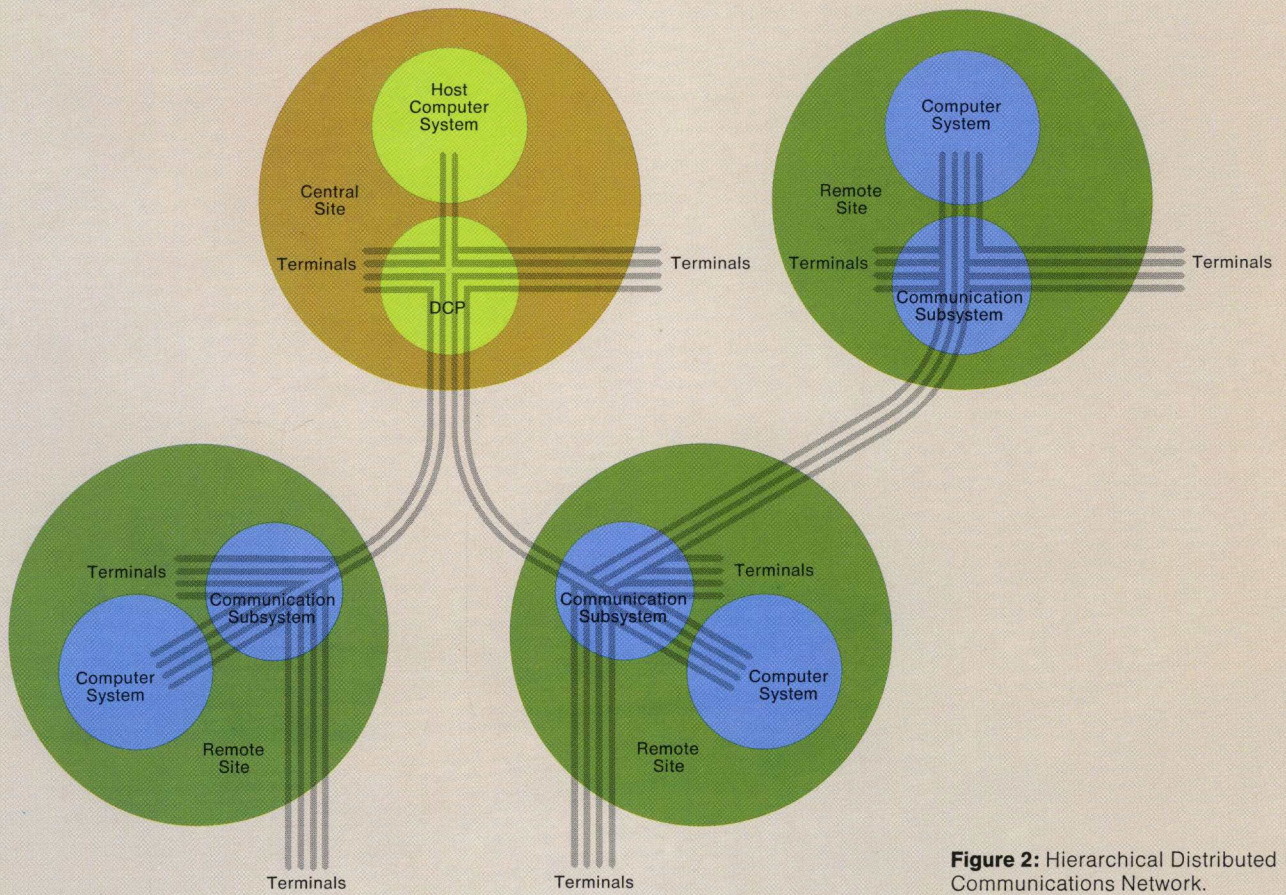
Host Computer System

Central Site

Terminals

Terminals

DCP

Computer System

Remote Site

Terminals

Terminals

Communication Subsystem

Terminals

Communication Subsystem

Computer System

Remote Site

Terminals

Communication Subsystem

Computer System

Remote Site

Terminals

Terminals

**Figure 2:** Hierarchical Distributed Communications Network.